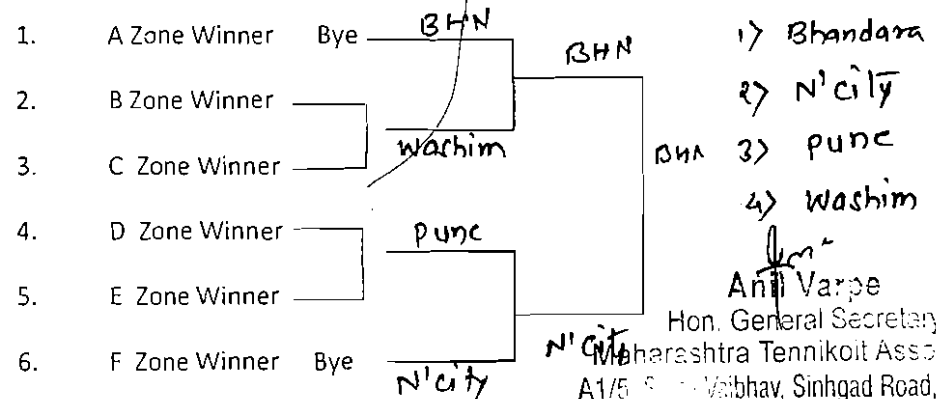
1. A Zone Winner Bye BHN

2. B Zone Winner

3. C Zone Winner wachim

4. D Zone Winner pune

5. E Zone Winner

6. F Zone Winner Bye N'city

BHN

BHA

N' City

1) Bhandara
2) N'city
3) pune
4) washim

Anil Varpe
Hon. General Secretary
Maharashtra Tennikoit Ass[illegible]
A1/5 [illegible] Vaibhav, Sinhgad Road,